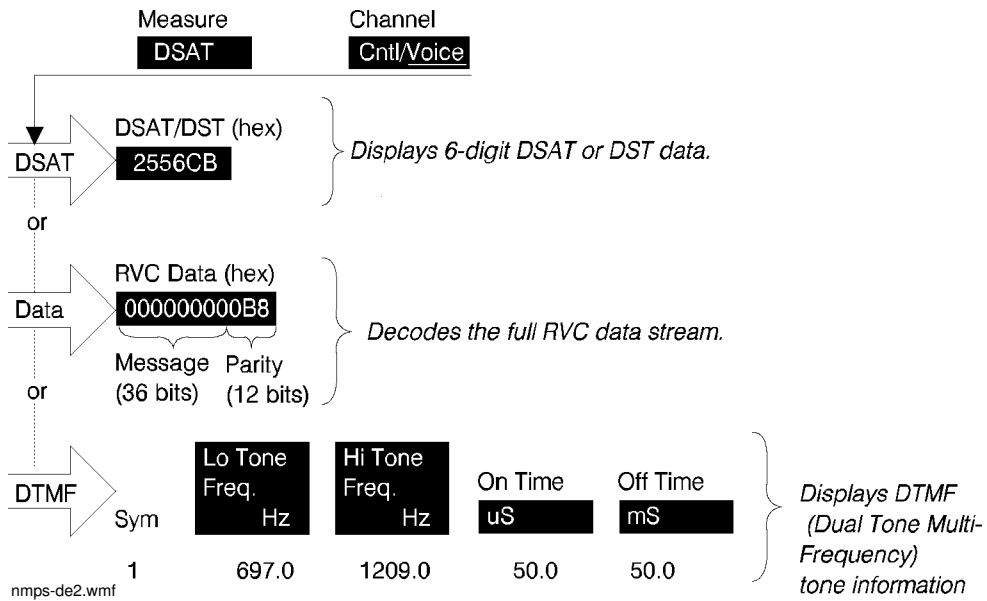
Measure
DSAT

Channel
Cntl/Voice

DSAT
DSAT/DST (hex)
2556CB
Displays 6-digit DSAT or DST data.

or

Data
RVC Data (hex)
000000000B8
Message (36 bits)
Parity (12 bits)
Decodes the full RVC data stream.

or

DTMF

| Sym | Lo Tone Freq. Hz | Hi Tone Freq. Hz | On Time uS | Off Time mS |
|---|---|---|---|---|
| 1 | 697.0 | 1209.0 | 50.0 | 50.0 |

Displays DTMF (Dual Tone Multi-Frequency) tone information

nmps-de2.wmf